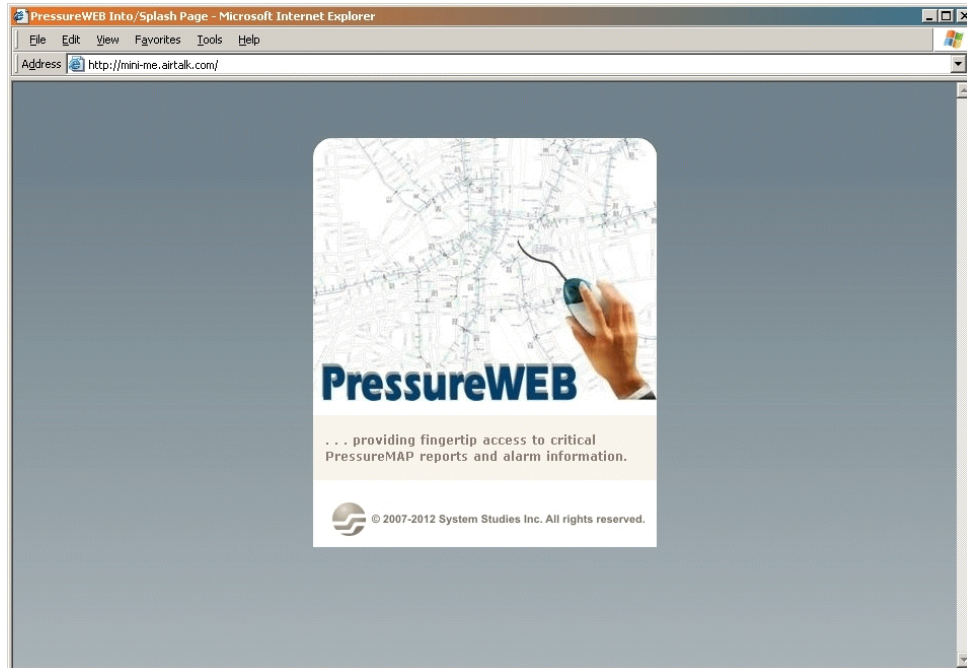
PressureWEB Into/Splash Page - Microsoft Internet Explorer

File Edit View Favorites Tools Help

Address http://mini-me.airtalk.com/

PressureWEB

. . . providing fingertip access to critical PressureMAP reports and alarm information.

© 2007-2012 System Studies Inc. All rights reserved.